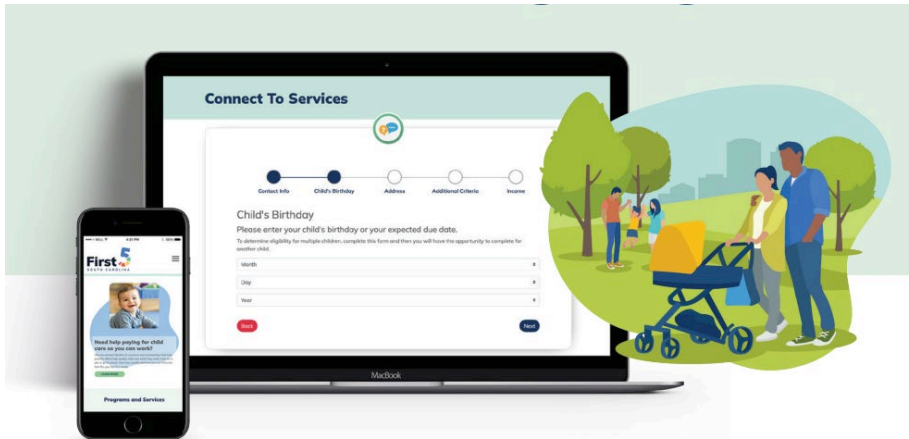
Connect To Services

Contact Info
Child's Birthday
Address
Additional Criteria
Income

Child's Birthday

Please enter your child's birthday or your expected due date.

To determine eligibility for multiple children, complete this form and then you will have the opportunity to complete for another child.

Month
Day
Year

Back
Next

MacBook

First 5
SOUTH CAROLINA

Need help paying for child care so you can work?

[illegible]

Programs and Services